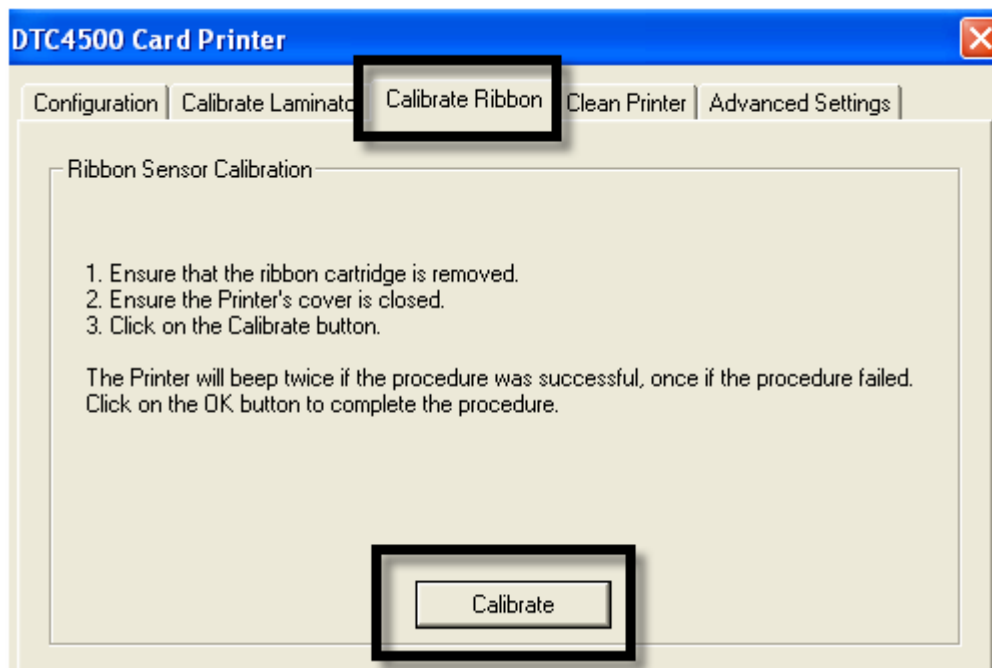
DTC4500 Card Printer

Configuration | Calibrate Laminato | Calibrate Ribbon | Clean Printer | Advanced Settings

Ribbon Sensor Calibration

1. Ensure that the ribbon cartridge is removed.
2. Ensure the Printer's cover is closed.
3. Click on the Calibrate button.

The Printer will beep twice if the procedure was successful, once if the procedure failed.
Click on the OK button to complete the procedure.

Calibrate